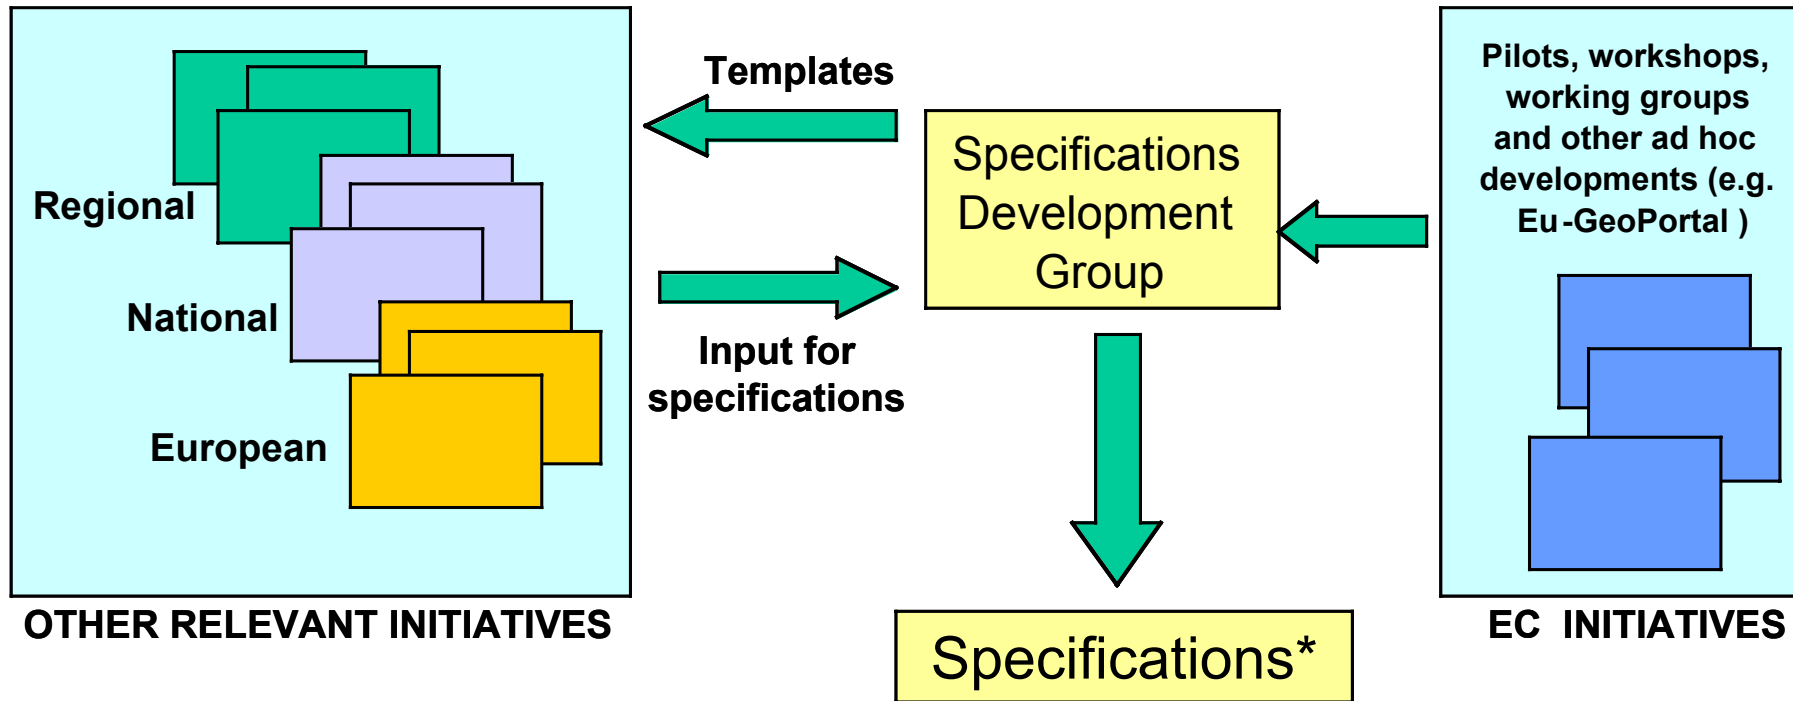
Regional

National

European

OTHER RELEVANT INITIATIVES

Templates

Input for specifications

Specifications Development Group

Pilots, workshops, working groups and other ad hoc developments (e.g. Eu-GeoPortal )

EC INITIATIVES

Specifications*